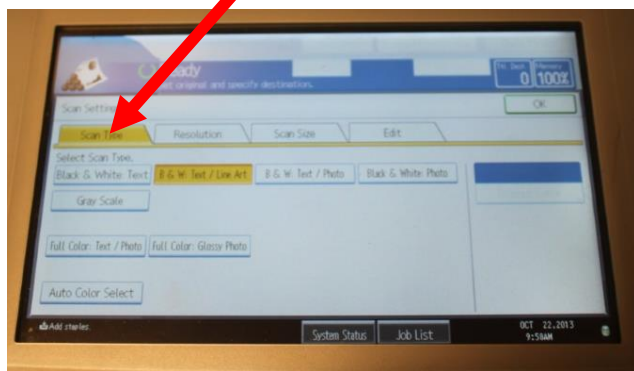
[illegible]eady
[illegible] original and specify destination.

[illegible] 0
Memory 100%

Scan Settin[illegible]

OK

Scan Type
Resolution
Scan Size
Edit

Select Scan Type.

Black & White: Text
B & W: Text / Line Art
B & W: Text / Photo
Black & White: Photo

Gray Scale

Full Color: Text / Photo
Full Color: Glossy Photo

Auto Color Select

Add staples

System Status
Job List

OCT 22,2013
9:58AM